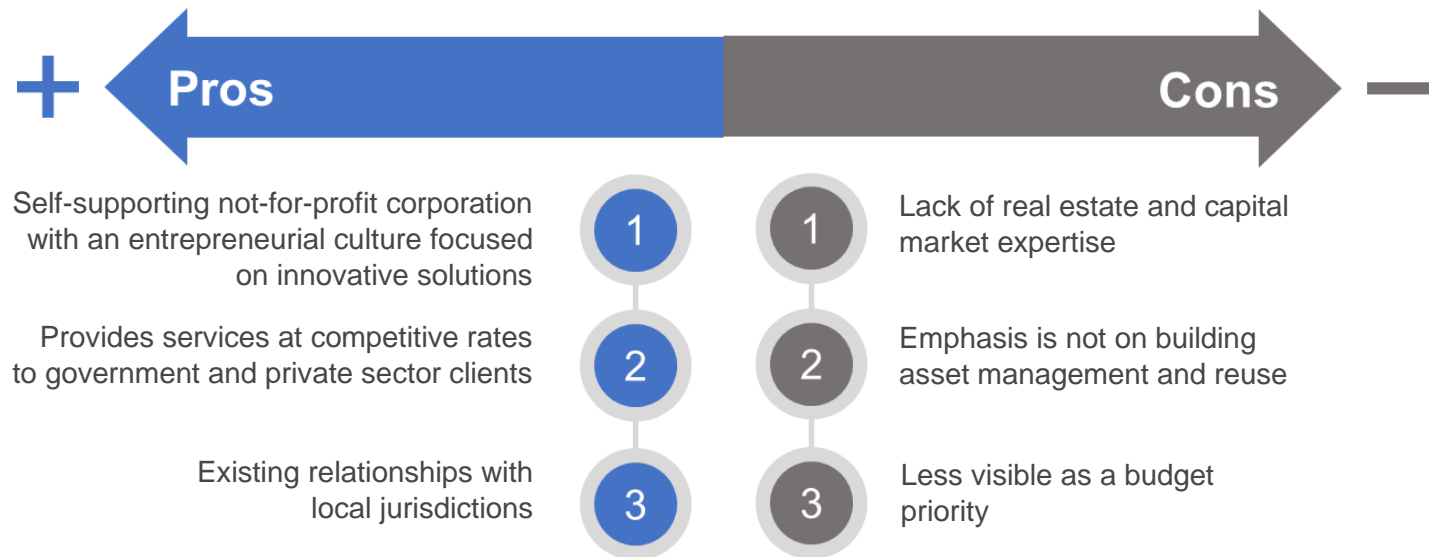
+ Pros

Cons −

Self-supporting not-for-profit corporation with an entrepreneurial culture focused on innovative solutions

1

1

Lack of real estate and capital market expertise

Provides services at competitive rates to government and private sector clients

2

2

Emphasis is not on building asset management and reuse

Existing relationships with local jurisdictions

3

3

Less visible as a budget priority